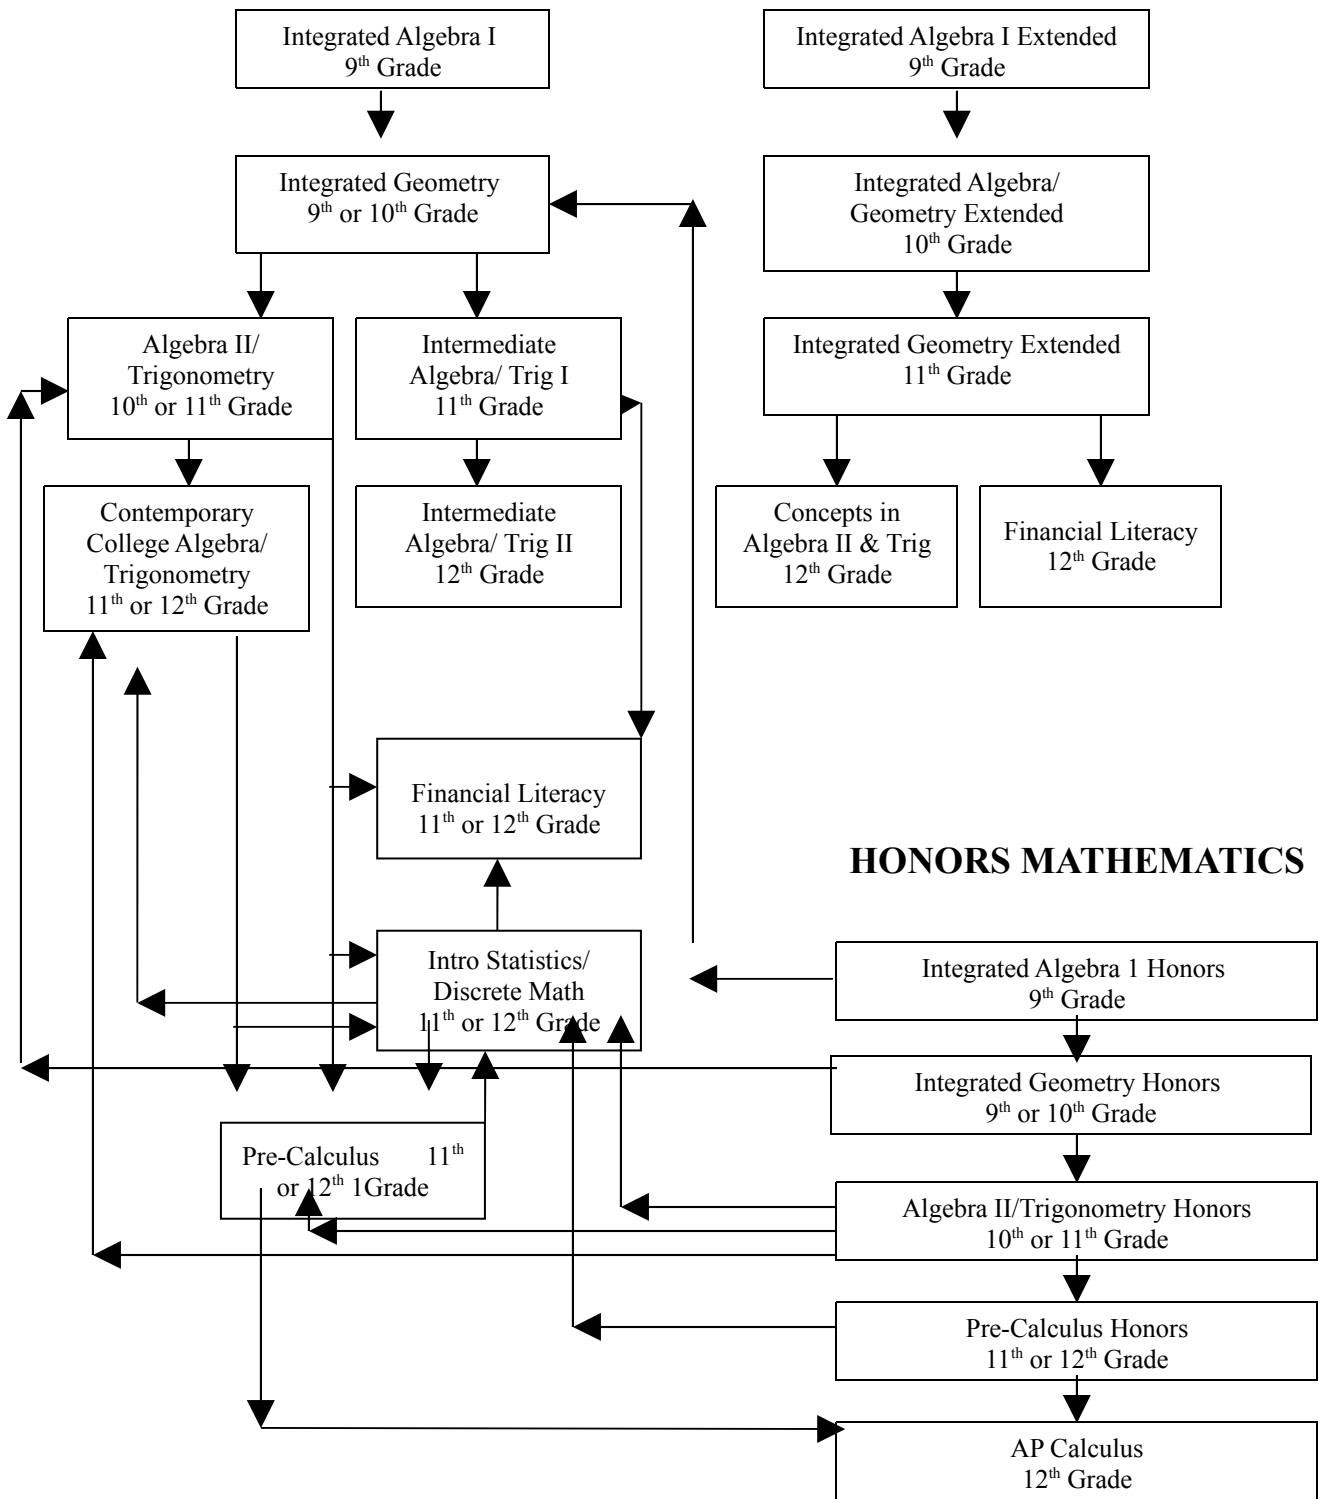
Integrated Algebra I
9$^{th}$ Grade

Integrated Algebra I Extended
9$^{th}$ Grade

Integrated Geometry
9$^{th}$ or 10$^{th}$ Grade

Integrated Algebra/ Geometry Extended
10$^{th}$ Grade

Algebra II/ Trigonometry
10$^{th}$ or 11$^{th}$ Grade

Intermediate Algebra/ Trig I
11$^{th}$ Grade

Integrated Geometry Extended
11$^{th}$ Grade

Contemporary College Algebra/ Trigonometry
11$^{th}$ or 12$^{th}$ Grade

Intermediate Algebra/ Trig II
12$^{th}$ Grade

Concepts in Algebra II & Trig
12$^{th}$ Grade

Financial Literacy
12$^{th}$ Grade

Financial Literacy
11$^{th}$ or 12$^{th}$ Grade

HONORS MATHEMATICS

Intro Statistics/ Discrete Math
11$^{th}$ or 12$^{th}$ Grade

Integrated Algebra 1 Honors
9$^{th}$ Grade

Integrated Geometry Honors
9$^{th}$ or 10$^{th}$ Grade

Pre-Calculus 11$^{th}$ or 12$^{th}$ 1Grade

Algebra II/Trigonometry Honors
10$^{th}$ or 11$^{th}$ Grade

Pre-Calculus Honors
11$^{th}$ or 12$^{th}$ Grade

AP Calculus
12$^{th}$ Grade